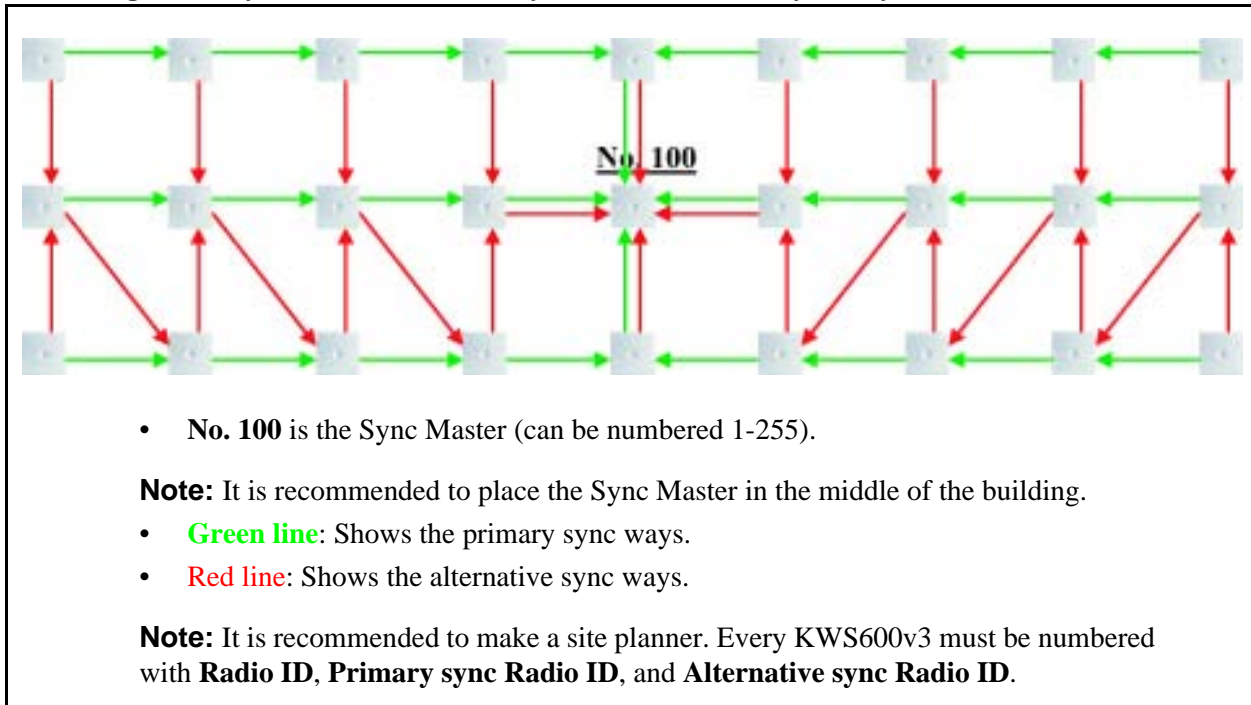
No. 100

• **No. 100** is the Sync Master (can be numbered 1-255).

**Note:** It is recommended to place the Sync Master in the middle of the building.

• **Green line**: Shows the primary sync ways.

• Red line: Shows the alternative sync ways.

**Note:** It is recommended to make a site planner. Every KWS600v3 must be numbered with **Radio ID**, **Primary sync Radio ID**, and **Alternative sync Radio ID**.